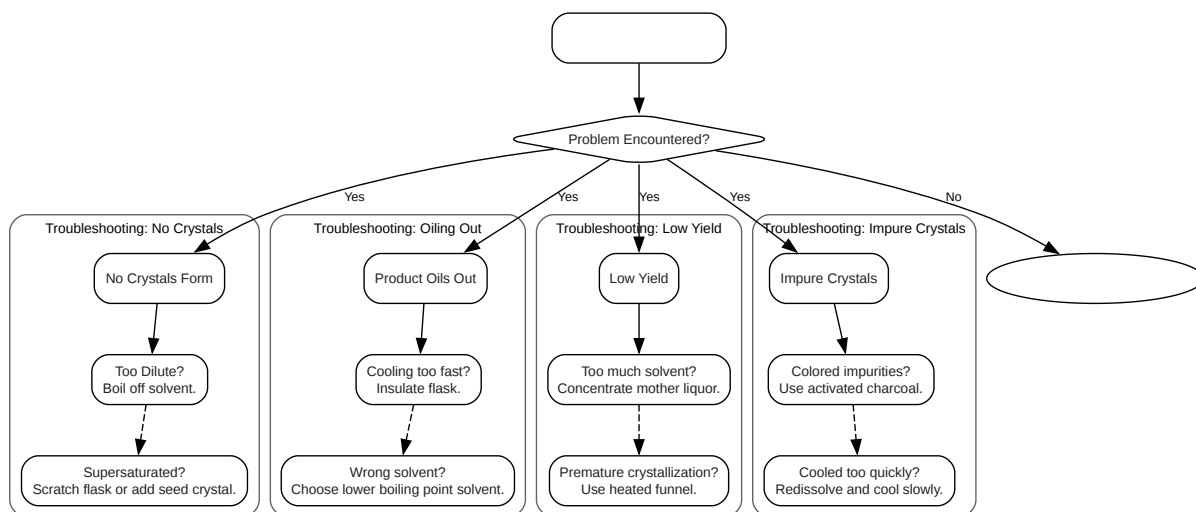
Problem Encountered?

Yes

Yes

Yes

Yes

No

Troubleshooting: No Crystals

No Crystals Form

Too Dilute?
Boil off solvent.

Supersaturated?
Scratch flask or add seed crystal.

Troubleshooting: Oiling Out

Product Oils Out

Cooling too fast?
Insulate flask.

Wrong solvent?
Choose lower boiling point solvent.

Troubleshooting: Low Yield

Low Yield

Too much solvent?
Concentrate mother liquor.

Premature crystallization?
Use heated funnel.

Troubleshooting: Impure Crystals

Impure Crystals

Colored impurities?
Use activated charcoal.

Cooled too quickly?
Redissolve and cool slowly.